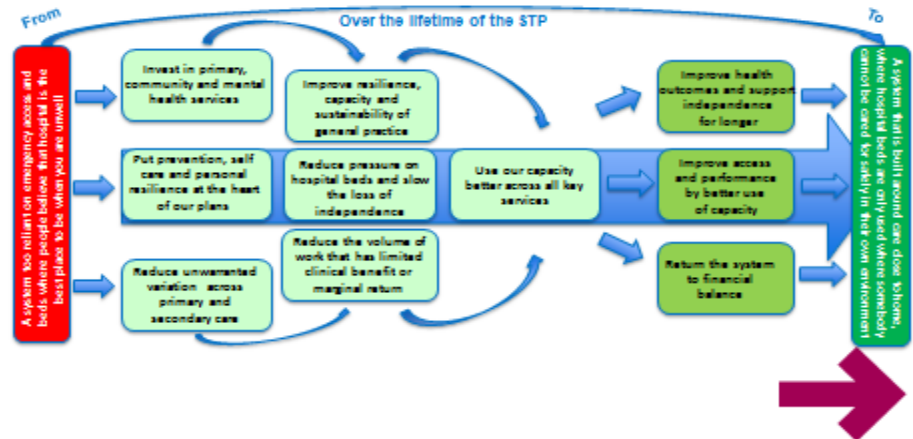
From

Over the lifetime of the STP

To

A system too reliant on emergency access and beds where people believe that hospital is the best place to be when you are unwell

Invest in primary, community and mental health services

Improve resilience, capacity and sustainability of general practice

Put prevention, self care and personal resilience at the heart of our plans

Reduce pressure on hospital beds and slow the loss of independence

Use our capacity better across all key services

Reduce unwarranted variation across primary and secondary care

Reduce the volume of work that has limited clinical benefit or marginal return

Improve health outcomes and support independence for longer

Improve access and performance by better use of capacity

Return the system to financial balance

A system that is built around care close to home, where hospital beds are only used where somebody cannot be cared for safely in their own environment